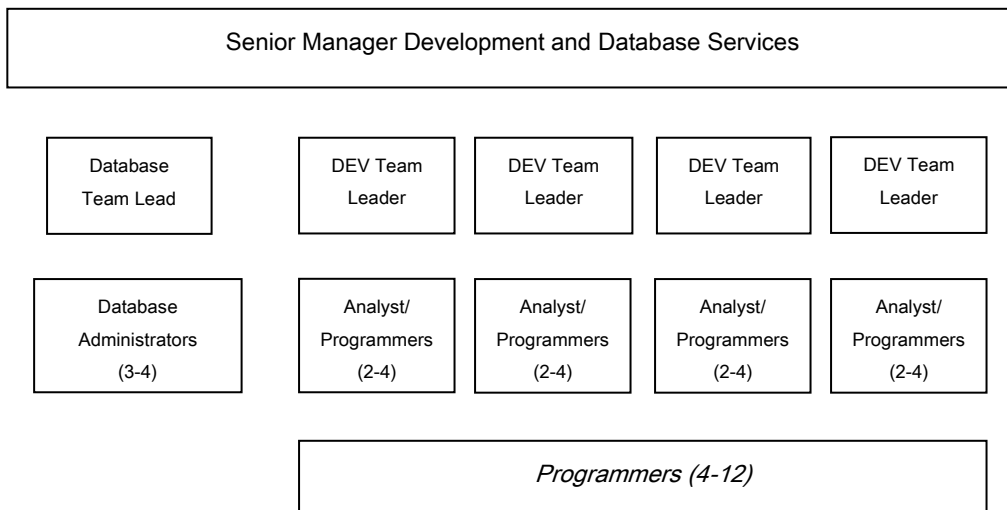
Senior Manager Development and Database Services

Database Team Lead

DEV Team Leader

DEV Team Leader

DEV Team Leader

DEV Team Leader

Database Administrators (3-4)

Analyst/ Programmers (2-4)

Analyst/ Programmers (2-4)

Analyst/ Programmers (2-4)

Analyst/ Programmers (2-4)

*Programmers (4-12)*